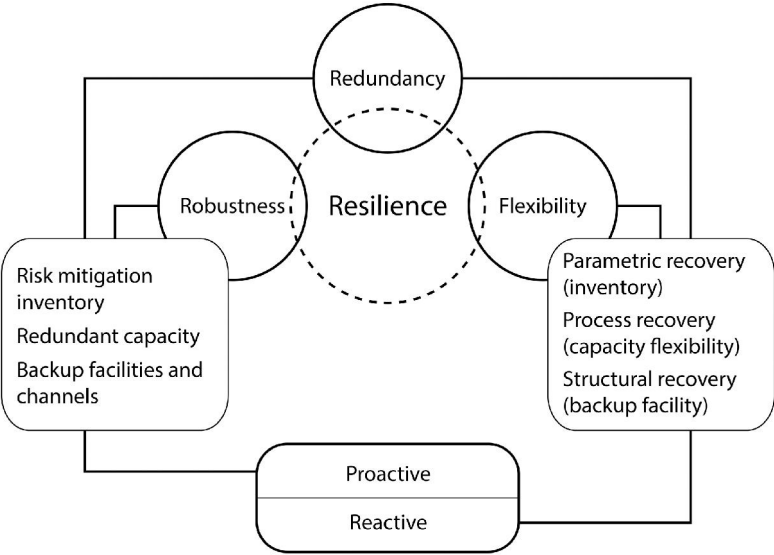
Redundancy

Robustness

Resilience

Flexibility

Risk mitigation inventory
Redundant capacity
Backup facilities and channels

Parametric recovery (inventory)
Process recovery (capacity flexibility)
Structural recovery (backup facility)

Proactive

Reactive